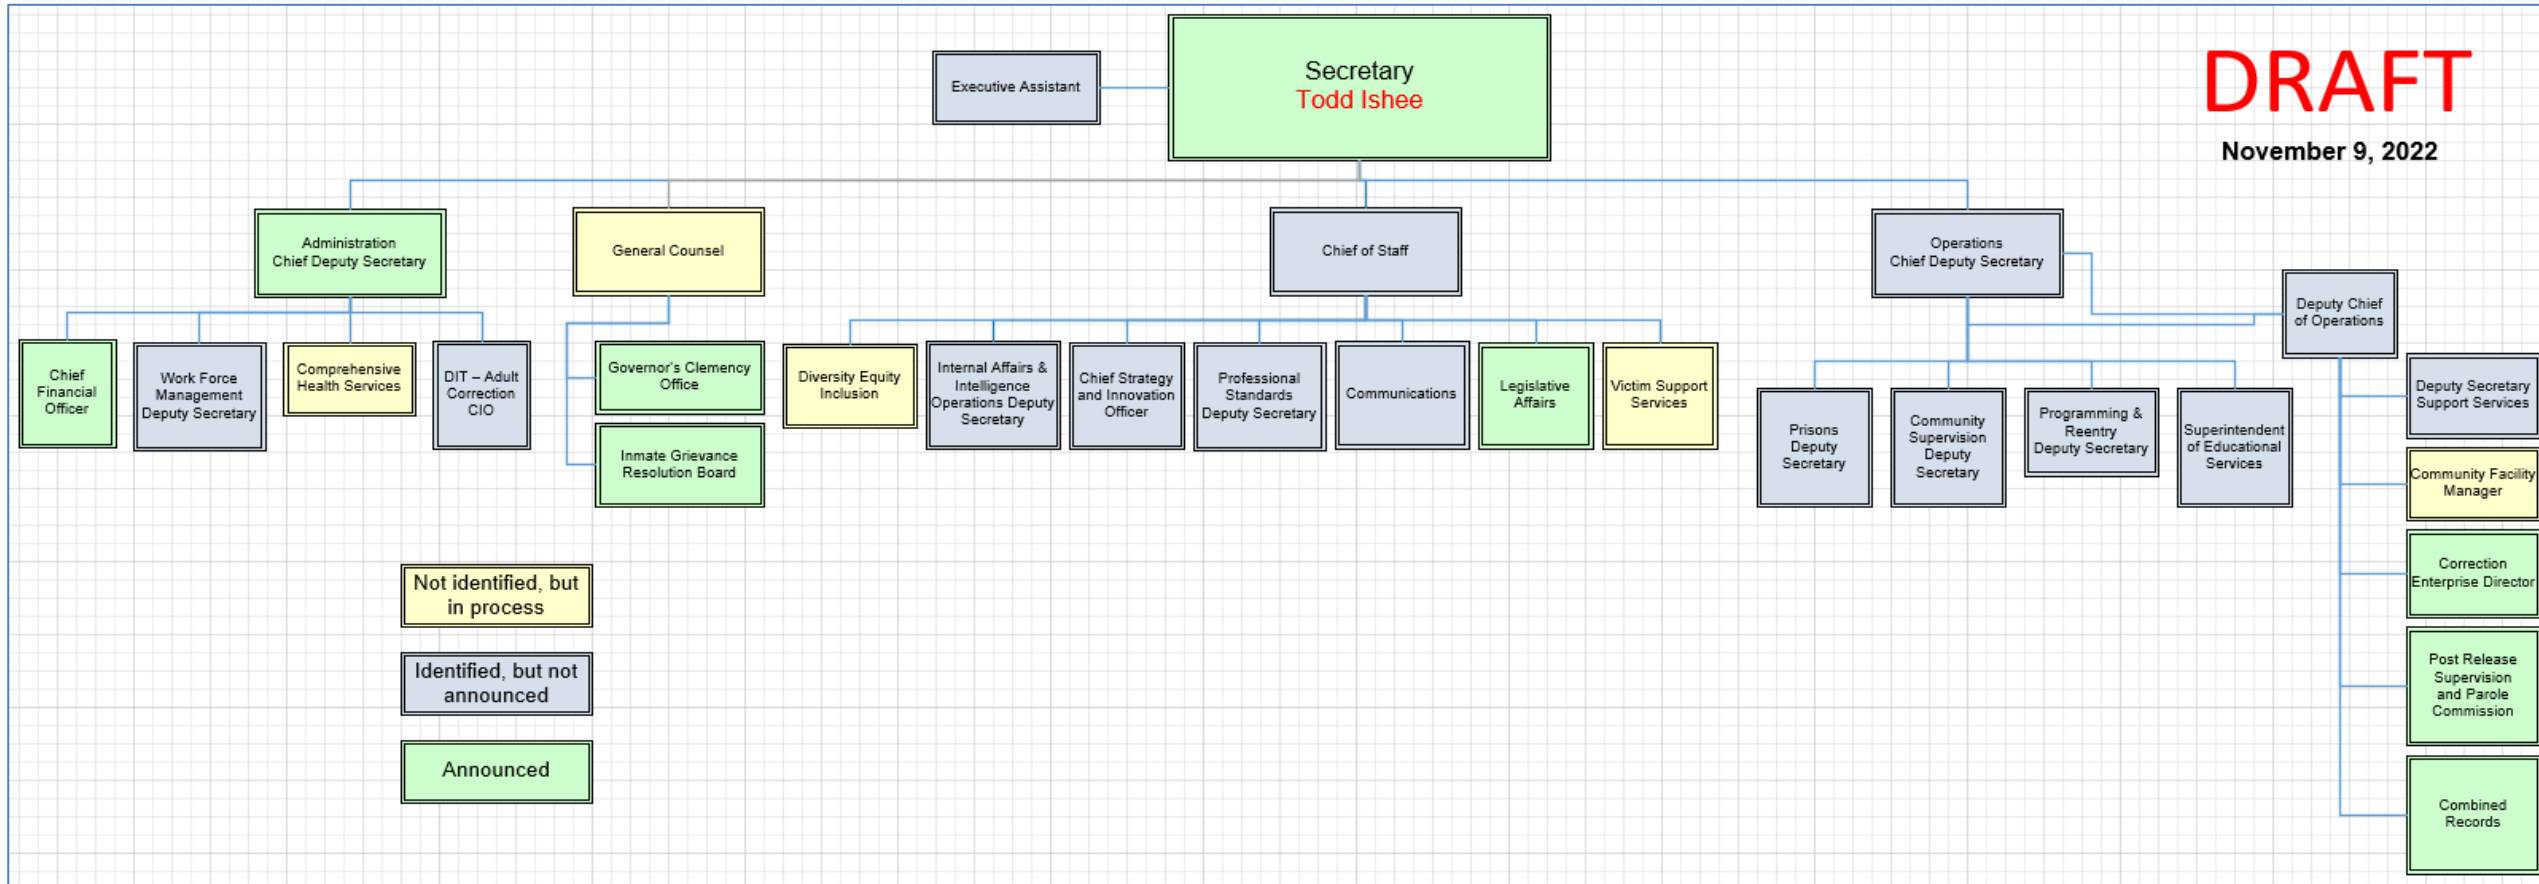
Executive Assistant

Secretary
Todd Ishee

DRAFT
November 9, 2022

Administration Chief Deputy Secretary

General Counsel

Chief of Staff

Operations Chief Deputy Secretary

Deputy Chief of Operations

Chief Financial Officer

Work Force Management Deputy Secretary

Comprehensive Health Services

DIT – Adult Correction CIO

Governor's Clemency Office

Inmate Grievance Resolution Board

Diversity Equity Inclusion

Internal Affairs & Intelligence Operations Deputy Secretary

Chief Strategy and Innovation Officer

Professional Standards Deputy Secretary

Communications

Legislative Affairs

Victim Support Services

Prisons Deputy Secretary

Community Supervision Deputy Secretary

Programming & Reentry Deputy Secretary

Superintendent of Educational Services

Deputy Secretary Support Services

Community Facility Manager

Correction Enterprise Director

Post Release Supervision and Parole Commission

Combined Records

Not identified, but in process

Identified, but not announced

Announced